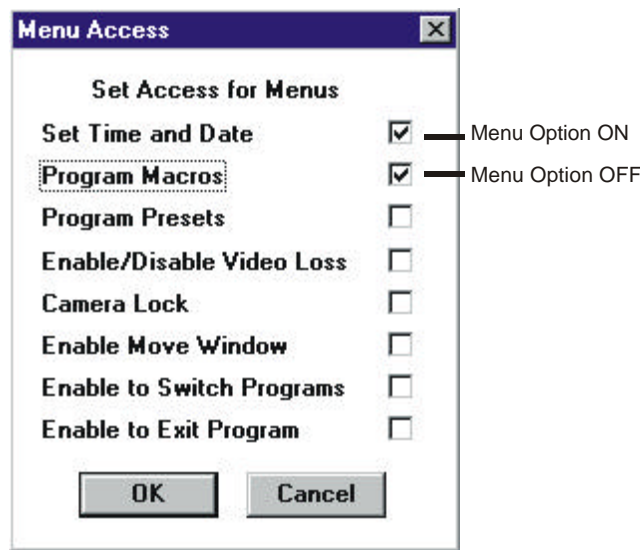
Menu Access

Set Access for Menus

Set Time and Date

Program Macros

Program Presets

Enable/Disable Video Loss

Camera Lock

Enable Move Window

Enable to Switch Programs

Enable to Exit Program

Menu Option ON

Menu Option OFF

OK

Cancel